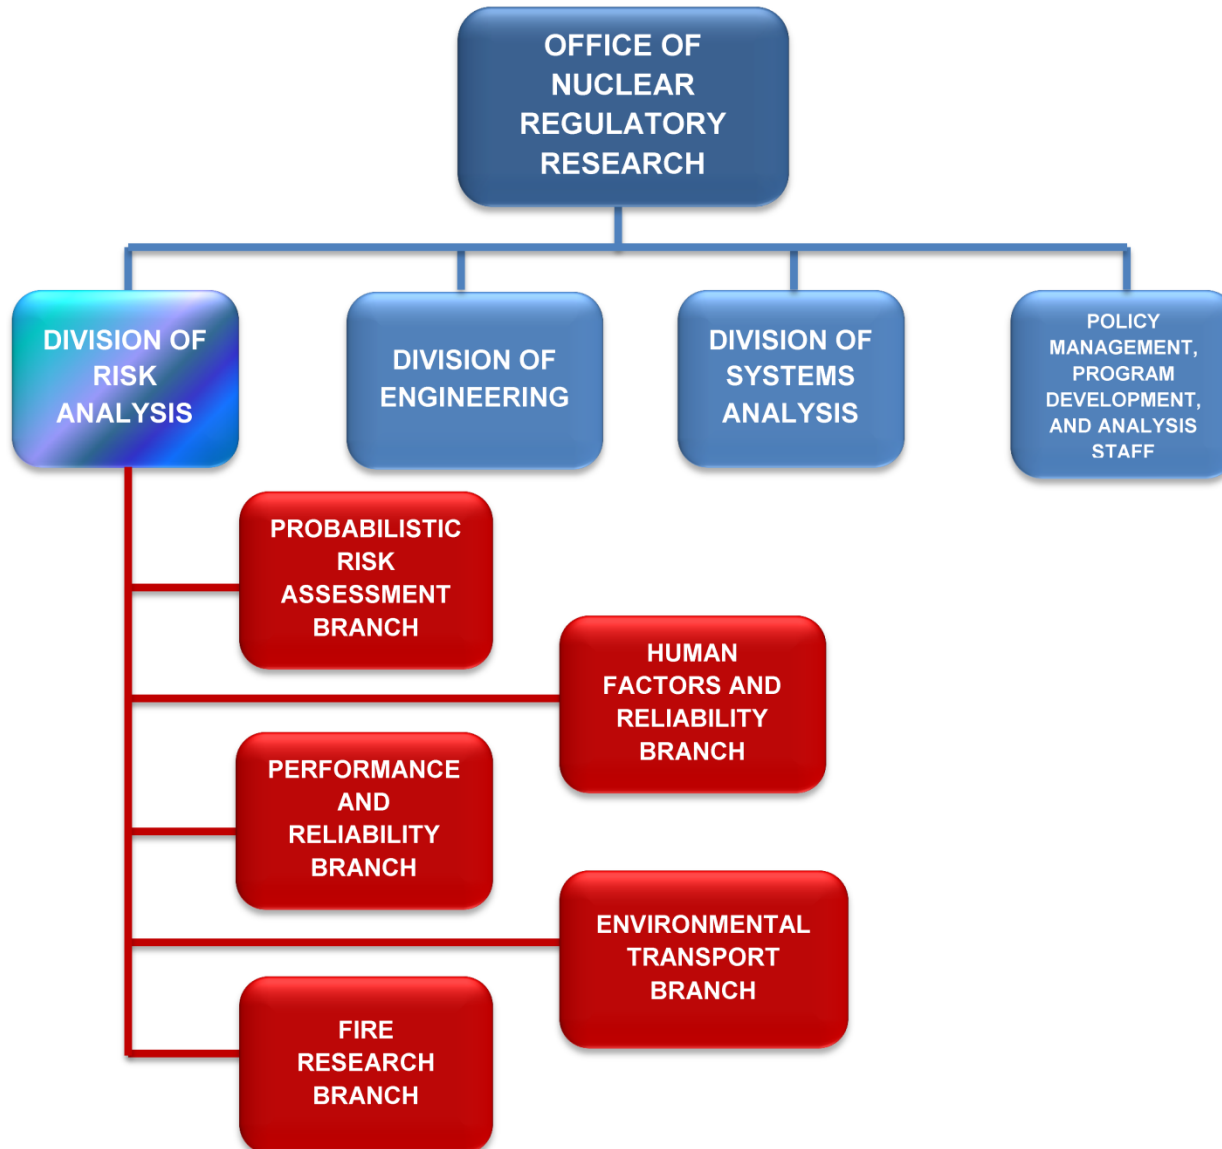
OFFICE OF NUCLEAR REGULATORY RESEARCH

DIVISION OF RISK ANALYSIS

DIVISION OF ENGINEERING

DIVISION OF SYSTEMS ANALYSIS

POLICY MANAGEMENT, PROGRAM DEVELOPMENT, AND ANALYSIS STAFF

PROBABILISTIC RISK ASSESSMENT BRANCH

HUMAN FACTORS AND RELIABILITY BRANCH

PERFORMANCE AND RELIABILITY BRANCH

ENVIRONMENTAL TRANSPORT BRANCH

FIRE RESEARCH BRANCH